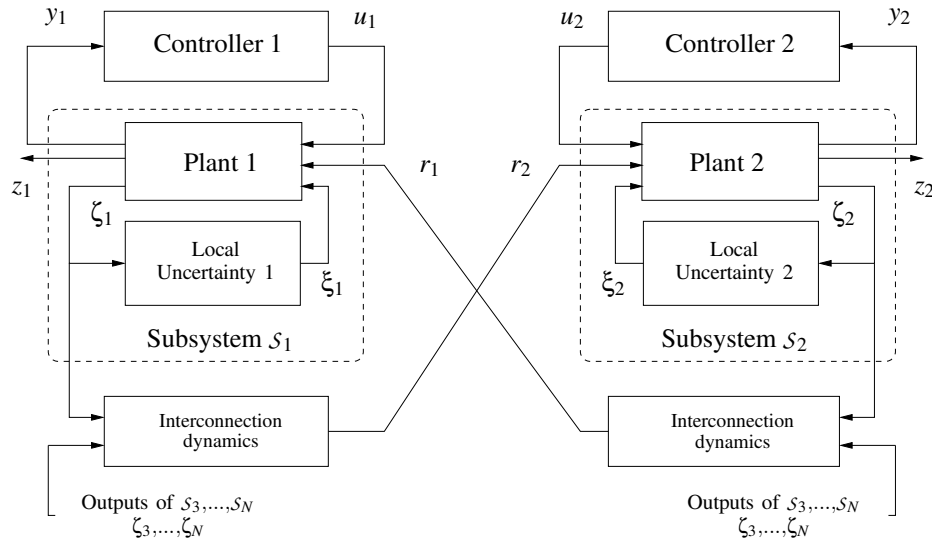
$y_1$

Controller 1

$u_1$

$u_2$

Controller 2

$y_2$

Plant 1

$r_1$

$r_2$

Plant 2

$z_1$

$z_2$

$\zeta_1$

$\zeta_2$

Local Uncertainty 1

$\xi_1$

$\xi_2$

Local Uncertainty 2

Subsystem $\mathcal{S}_1$

Subsystem $\mathcal{S}_2$

Interconnection dynamics

Interconnection dynamics

Outputs of $\mathcal{S}_3,\ldots,\mathcal{S}_N$
$\zeta_3,\ldots,\zeta_N$

Outputs of $\mathcal{S}_3,\ldots,\mathcal{S}_N$
$\zeta_3,\ldots,\zeta_N$